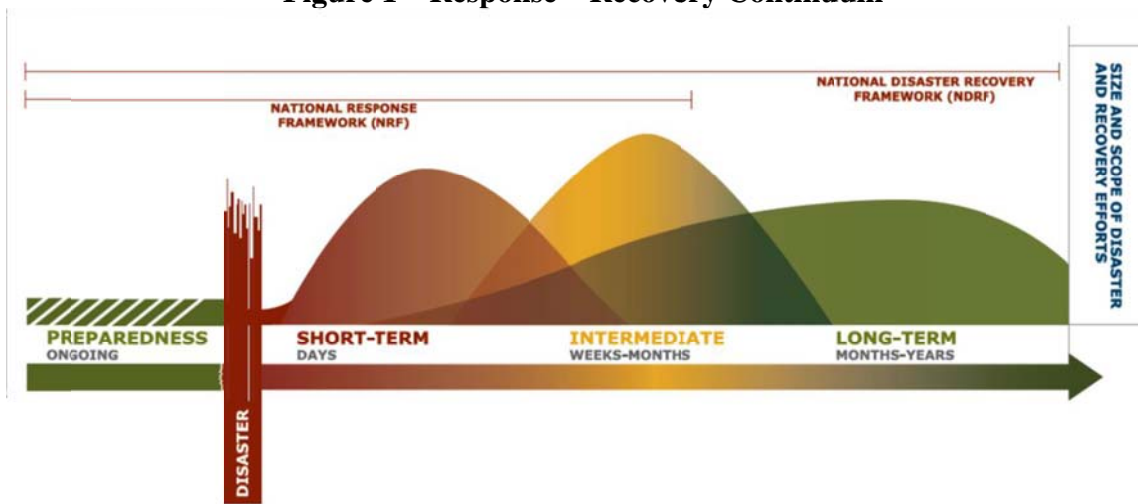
Figure 1 – Response – Recovery Continuum

NATIONAL DISASTER RECOVERY FRAMEWORK (NDRF)

NATIONAL RESPONSE FRAMEWORK (NRF)

SIZE AND SCOPE OF DISASTER AND RECOVERY EFFORTS

PREPAREDNESS
ONGOING

SHORT-TERM
DAYS

INTERMEDIATE
WEEKS-MONTHS

LONG-TERM
MONTHS-YEARS

DISASTER